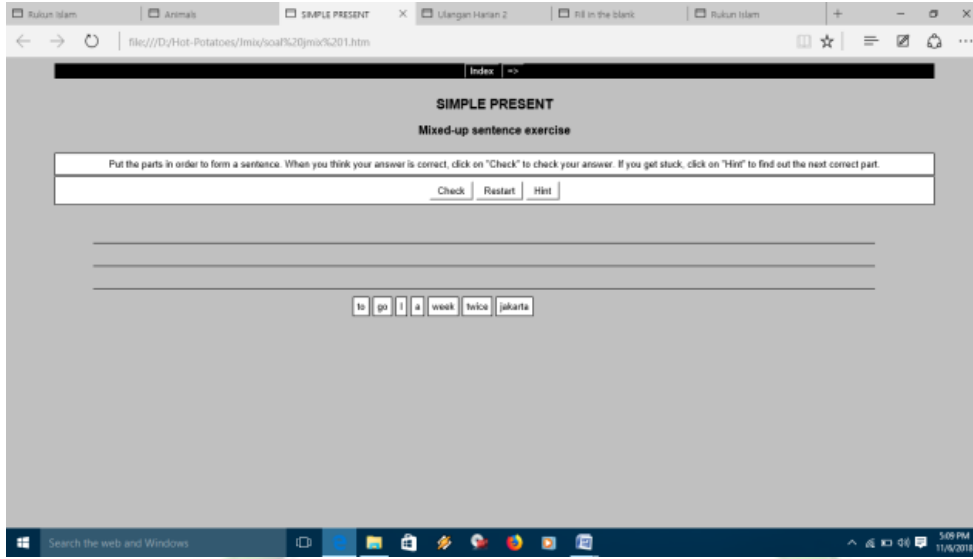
Rukun Islam | Animals | SIMPLE PRESENT | Ulangan Harian 2 | Fill in the blank | Rukun Islam

file:///D:/Hot-Potatoes/Jmix/soal%20jmix%201.htm

Index | =>

SIMPLE PRESENT

Mixed-up sentence exercise

Put the parts in order to form a sentence. When you think your answer is correct, click on "Check" to check your answer. If you get stuck, click on "Hint" to find out the next correct part.

Check | Restart | Hint

to | go | I | a | week | twice | jakarta

Search the web and Windows

5:09 PM
11/6/2017